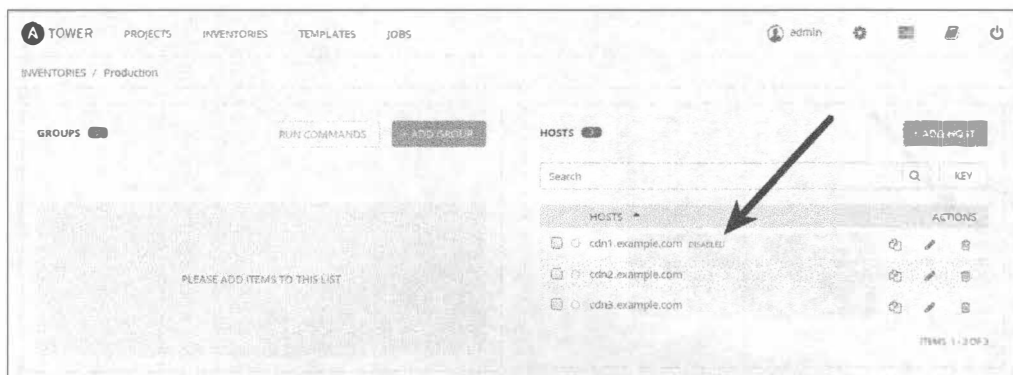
A TOWER PROJECTS INVENTORIES TEMPLATES JOBS admin

INVENTORIES / Production

GROUPS RUN COMMANDS + ADD GROUP

HOSTS 3 + ADD HOST

Search KEY

HOSTS ACTIONS

cdn1.example.com DISABLED

cdn2.example.com

cdn3.example.com

PLEASE ADD ITEMS TO THIS LIST

ITEMS 1 - 3 OF 3